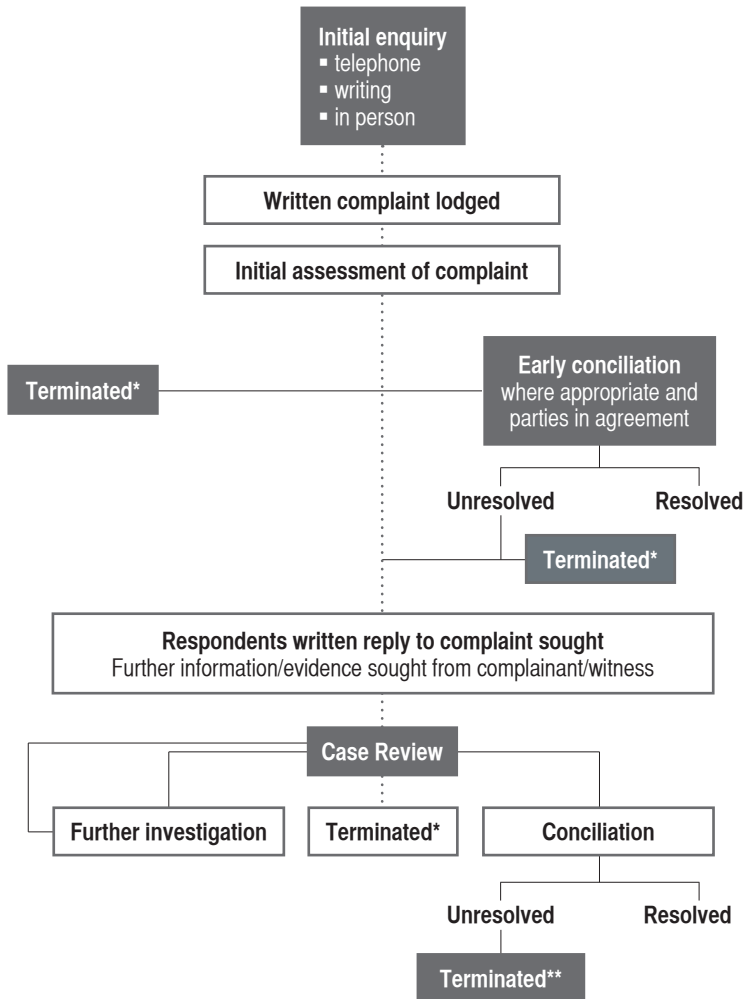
Initial enquiry
▪ telephone
▪ writing
▪ in person

Written complaint lodged

Initial assessment of complaint

Terminated*

Early conciliation
where appropriate and parties in agreement

Unresolved

Resolved

Terminated*

Respondents written reply to complaint sought
Further information/evidence sought from complainant/witness

Case Review

Further investigation

Terminated*

Conciliation

Unresolved

Resolved

Terminated**